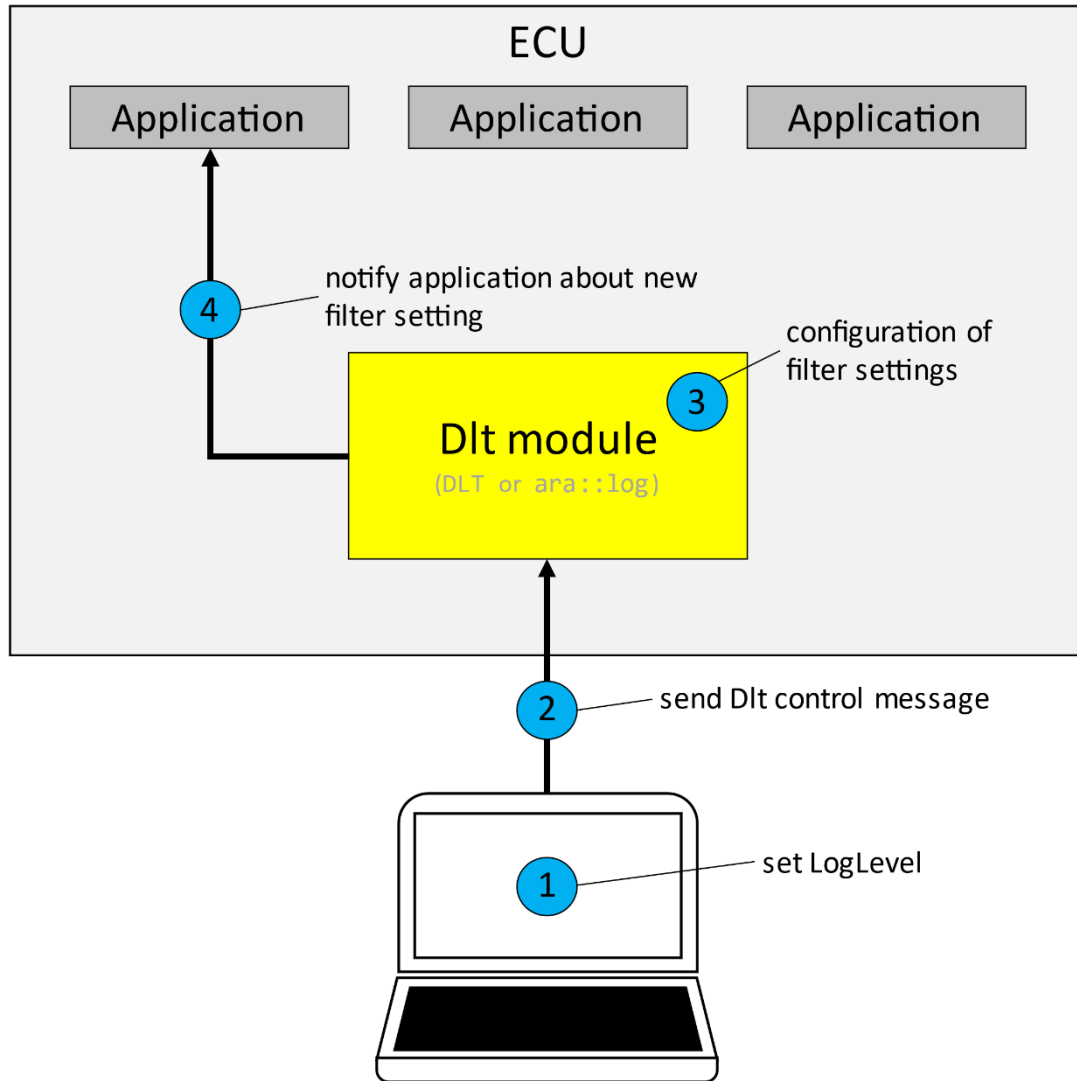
ECU

Application

Application

Application

4

notify application about new filter setting

configuration of filter settings

3

Dlt module

(DLT or ara::log)

2

send Dlt control message

1

set LogLevel